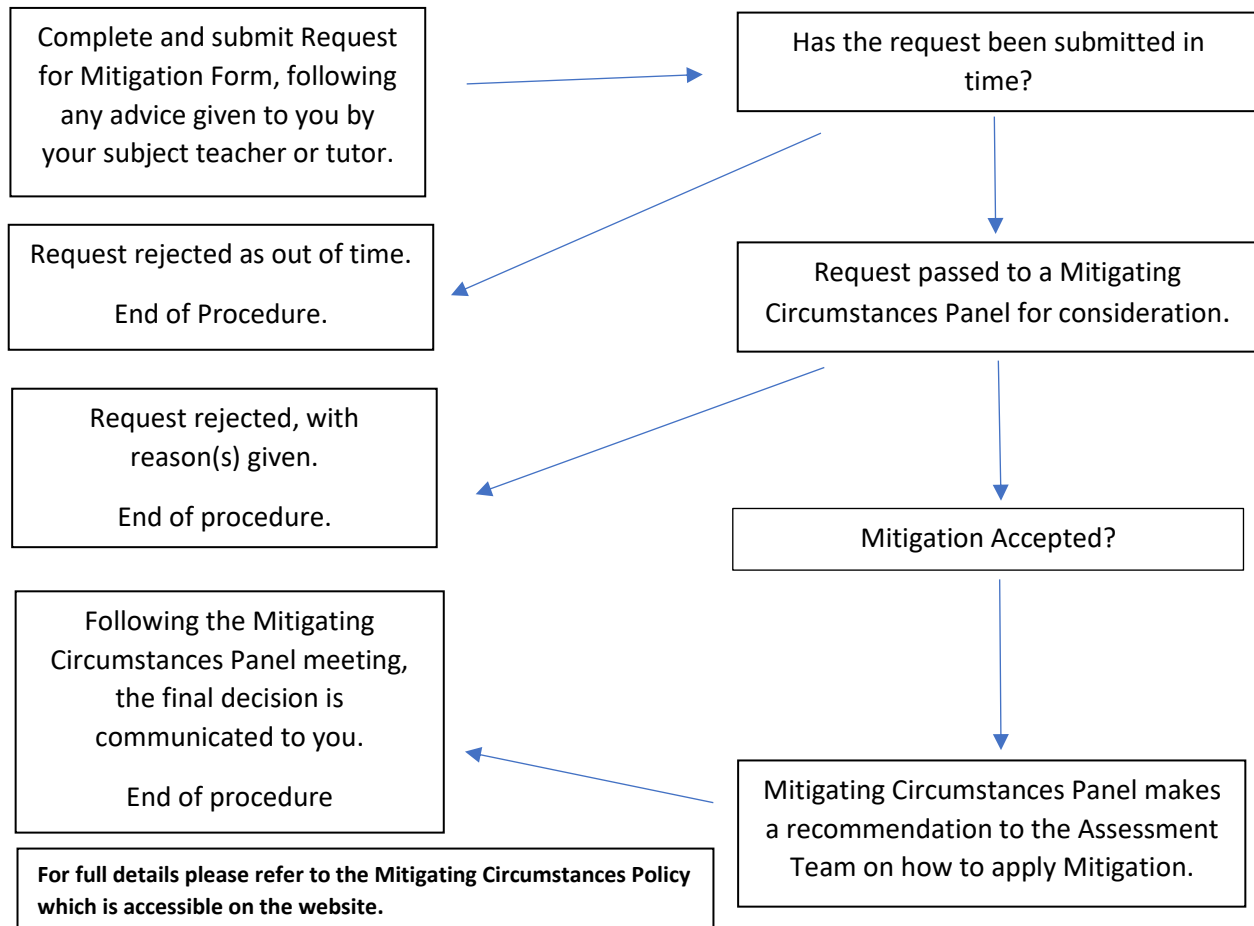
Complete and submit Request for Mitigation Form, following any advice given to you by your subject teacher or tutor.

Has the request been submitted in time?

Request rejected as out of time.

End of Procedure.

Request passed to a Mitigating Circumstances Panel for consideration.

Request rejected, with reason(s) given.

End of procedure.

Mitigation Accepted?

Following the Mitigating Circumstances Panel meeting, the final decision is communicated to you.

End of procedure

Mitigating Circumstances Panel makes a recommendation to the Assessment Team on how to apply Mitigation.

**For full details please refer to the Mitigating Circumstances Policy which is accessible on the website.**